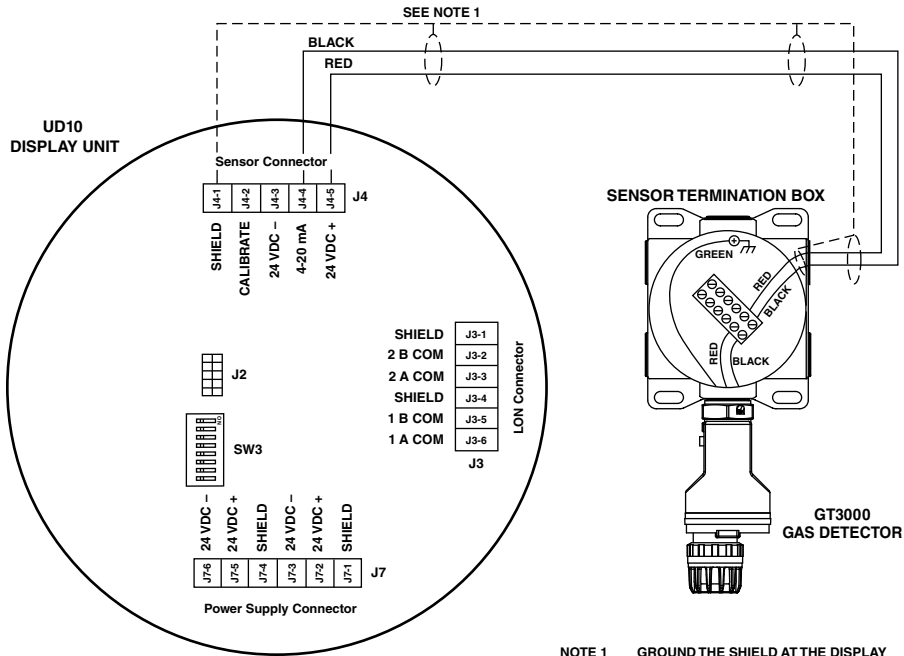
SEE NOTE 1

BLACK

RED

UD10
DISPLAY UNIT

Sensor Connector

J4-1 J4-2 J4-3 J4-4 J4-5 J4

SHIELD
CALIBRATE
24 VDC –
4-20 mA
24 VDC +

SENSOR TERMINATION BOX

GREEN

RED

BLACK

RED

BLACK

SHIELD J3-1
2 B COM J3-2
2 A COM J3-3
SHIELD J3-4
1 B COM J3-5
1 A COM J3-6
J3

LON Connector

J2

SW3

24 VDC –
24 VDC +
SHIELD
24 VDC –
24 VDC +
SHIELD

J7-6 J7-5 J7-4 J7-3 J7-2 J7-1 J7

Power Supply Connector

GT3000
GAS DETECTOR

NOTE 1 GROUND THE SHIELD AT THE DISPLAY